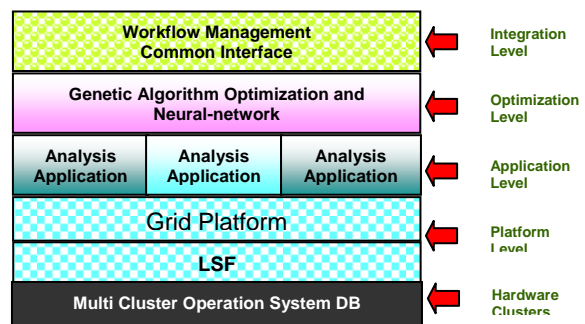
Workflow Management Common Interface

Integration Level

Genetic Algorithm Optimization and Neural-network

Optimization Level

| Analysis Application | Analysis Application | Analysis Application |
|---|---|---|

Application Level

Grid Platform

Platform Level

LSF

Multi Cluster Operation System DB

Hardware Clusters